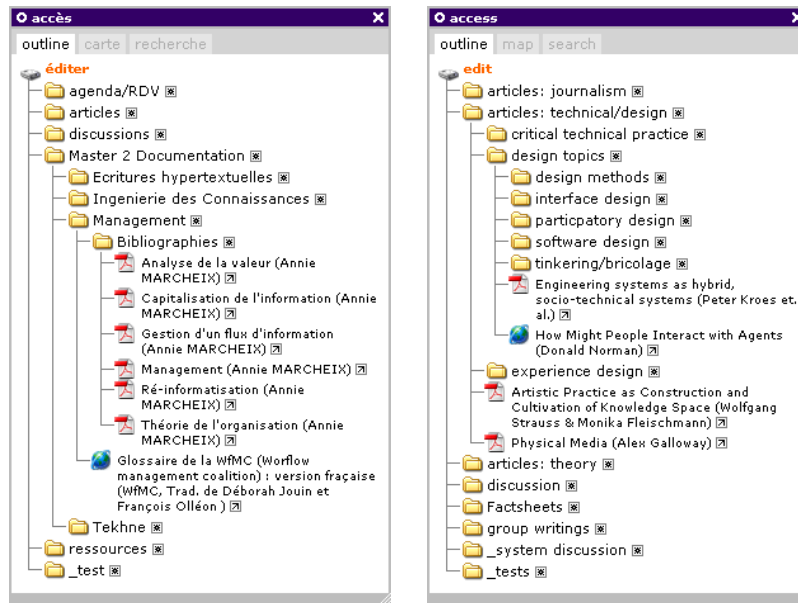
accès

outline carte recherche

éditer
agenda/RDV
articles
discussions
Master 2 Documentation
Ecritures hypertextuelles
Ingenierie des Connaissances
Management
Bibliographies
Analyse de la valeur (Annie MARCHEIX)
Capitalisation de l'information (Annie MARCHEIX)
Gestion d'un flux d'information (Annie MARCHEIX)
Management (Annie MARCHEIX)
Ré-informatisation (Annie MARCHEIX)
Théorie de l'organisation (Annie MARCHEIX)
Glossaire de la WfMC (Worflow management coalition) : version fraçaise (WfMC, Trad. de Déborah Jouin et François Olléon )
Tekhne
ressources
_test

access

outline map search

edit
articles: journalism
articles: technical/design
critical technical practice
design topics
design methods
interface design
particpatory design
software design
tinkering/bricolage
Engineering systems as hybrid, socio-technical systems (Peter Kroes et. al.)
How Might People Interact with Agents (Donald Norman)
experience design
Artistic Practice as Construction and Cultivation of Knowledge Space (Wolfgang Strauss & Monika Fleischmann)
Physical Media (Alex Galloway)
articles: theory
discussion
Factsheets
group writings
_system discussion
_tests